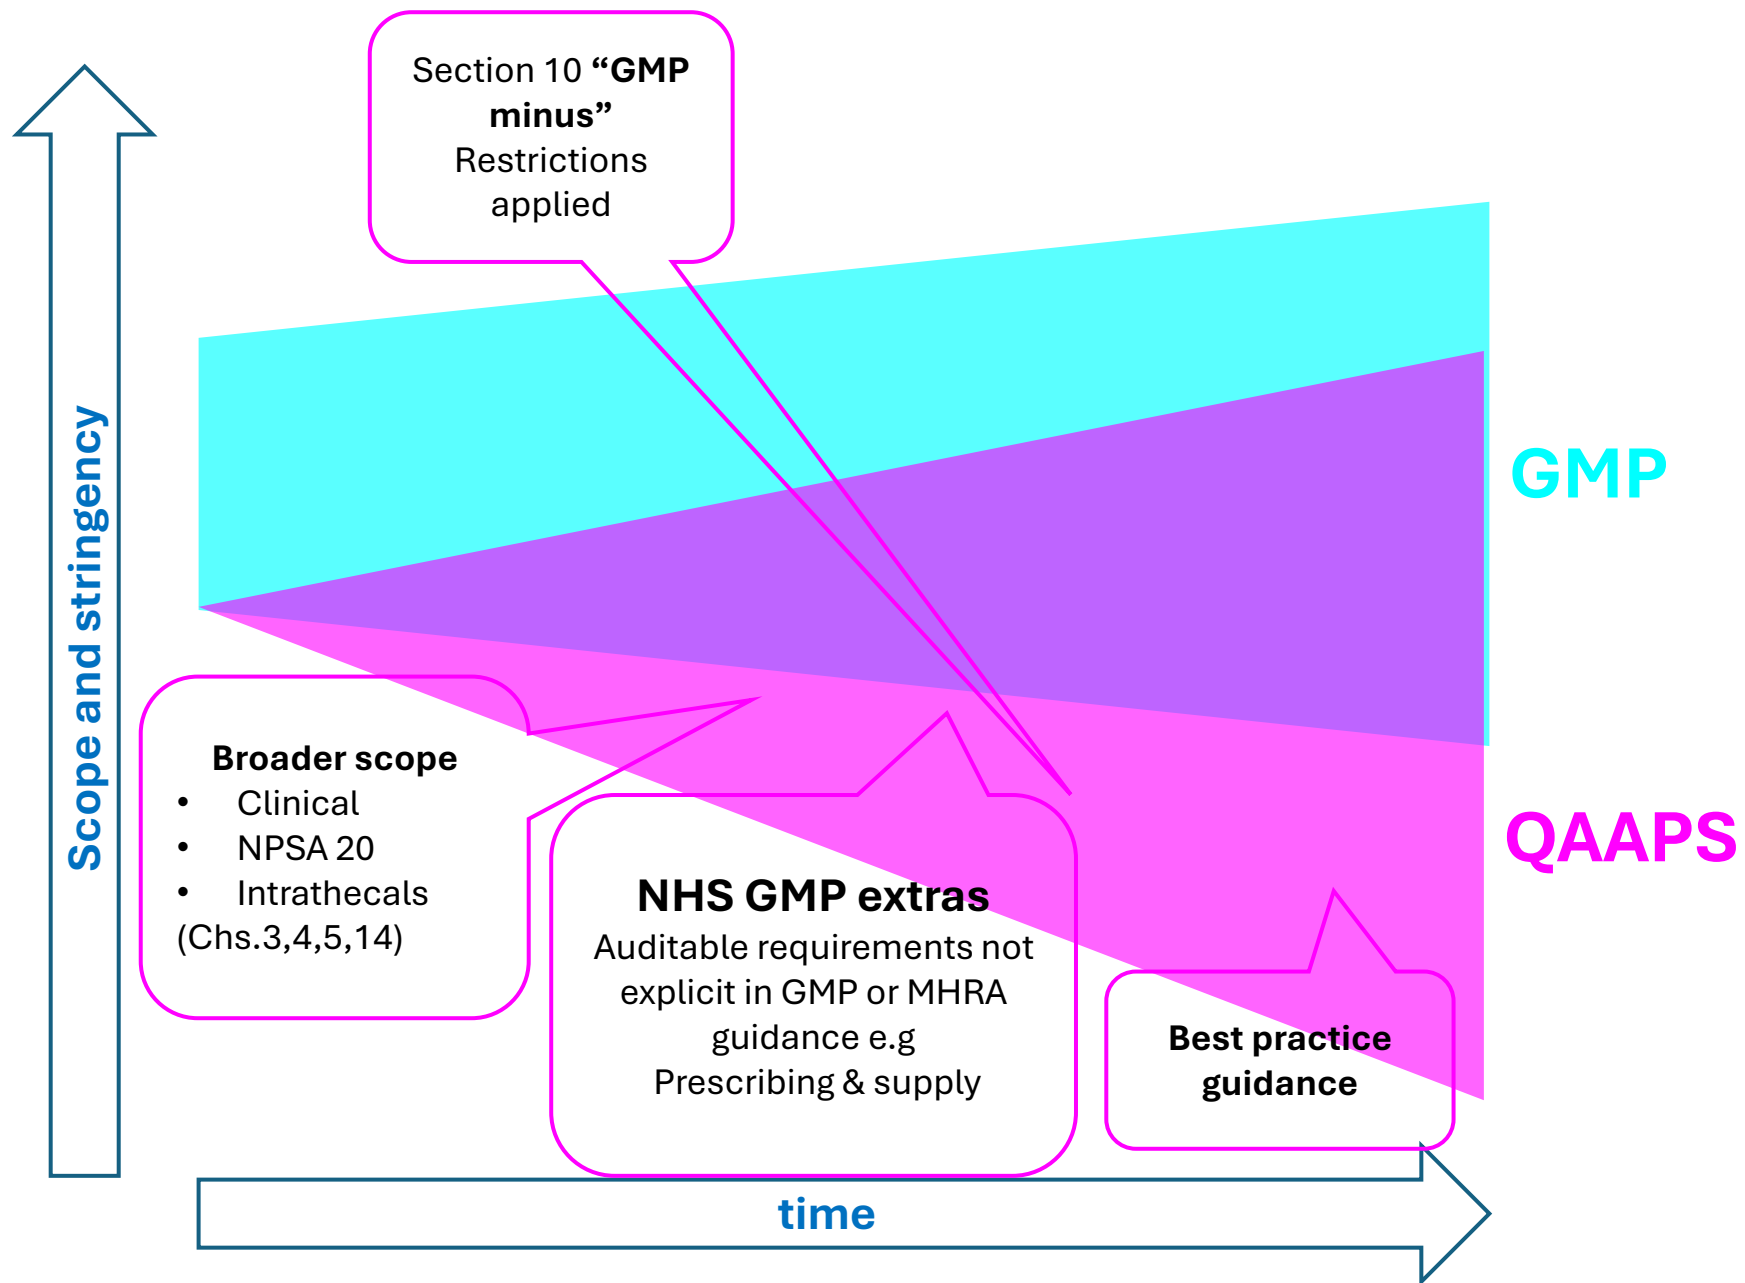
Section 10 **“GMP minus”**
Restrictions applied

GMP

QAAPS

Scope and stringency

**Broader scope**
• Clinical
• NPSA 20
• Intrathecals
(Chs.3,4,5,14)

**NHS GMP extras**
Auditable requirements not explicit in GMP or MHRA guidance e.g
Prescribing & supply

**Best practice guidance**

time